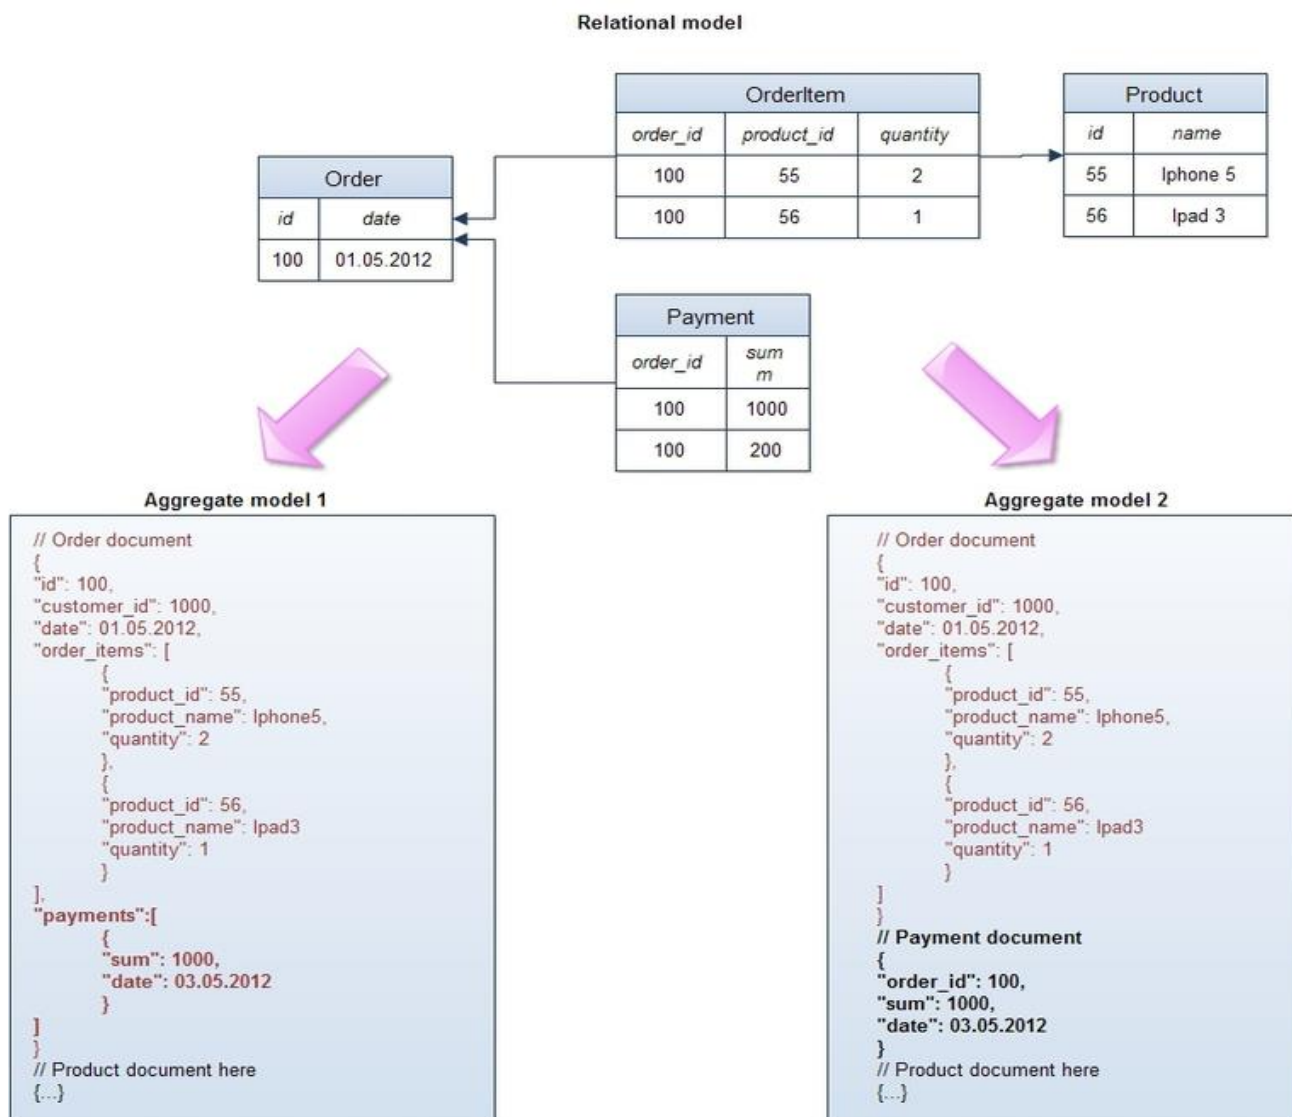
Relational model

Order

| id | date |
|---|---|
| 100 | 01.05.2012 |

OrderItem

| order_id | product_id | quantity |
|---|---|---|
| 100 | 55 | 2 |
| 100 | 56 | 1 |

Product

| id | name |
|---|---|
| 55 | Iphone 5 |
| 56 | Ipad 3 |

Payment

| order_id | summ |
|---|---|
| 100 | 1000 |
| 100 | 200 |

Aggregate model 1

// Order document
{
"id": 100,
"customer_id": 1000,
"date": 01.05.2012,
"order_items": [
{
"product_id": 55,
"product_name": Iphone5,
"quantity": 2
},
{
"product_id": 56,
"product_name": Ipad3
"quantity": 1
}
],
"payments":[
{
"sum": 1000,
"date": 03.05.2012
}
]
}
// Product document here
{...}

Aggregate model 2

// Order document
{
"id": 100,
"customer_id": 1000,
"date": 01.05.2012,
"order_items": [
{
"product_id": 55,
"product_name": Iphone5,
"quantity": 2
},
{
"product_id": 56,
"product_name": Ipad3
"quantity": 1
}
]
}
// Payment document
{
"order_id": 100,
"sum": 1000,
"date": 03.05.2012
}
// Product document here
{...}